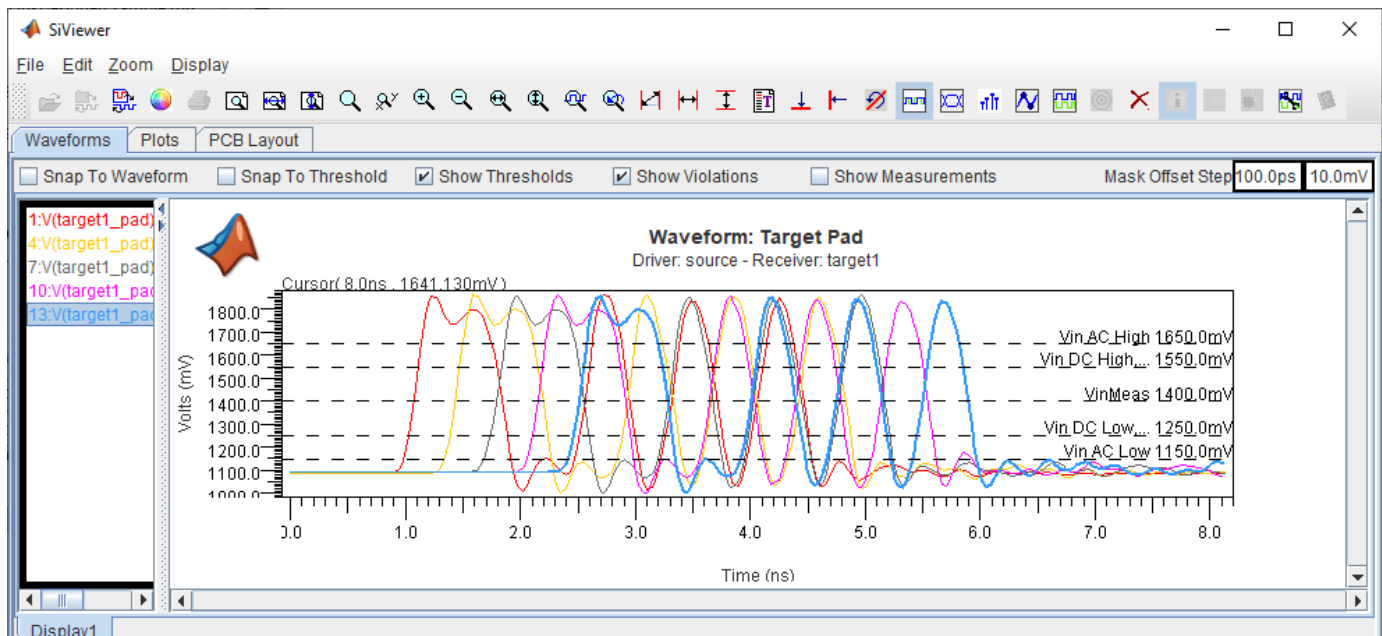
SiViewer

File Edit Zoom Display

Waveforms Plots PCB Layout

Snap To Waveform Snap To Threshold Show Thresholds Show Violations Show Measurements Mask Offset Step 100.0ps 10.0mV

1:V(target1_pad)
4:V(target1_pad)
7:V(target1_pad)
10:V(target1_pad
13:V(target1_pad

Waveform: Target Pad
Driver: source - Receiver: target1

Cursor( 8.0ns , 1641.130mV )

1800.0
1700.0
1600.0
1500.0
1400.0
1300.0
1200.0
1100.0
1000.0

Volts (mV)

Vin AC High 1650.0mV
Vin DC High... 1550.0mV
VinMeas 1400.0mV
Vin DC Low... 1250.0mV
Vin AC Low 1150.0mV

0.0 1.0 2.0 3.0 4.0 5.0 6.0 7.0 8.0

Time (ns)

Display1